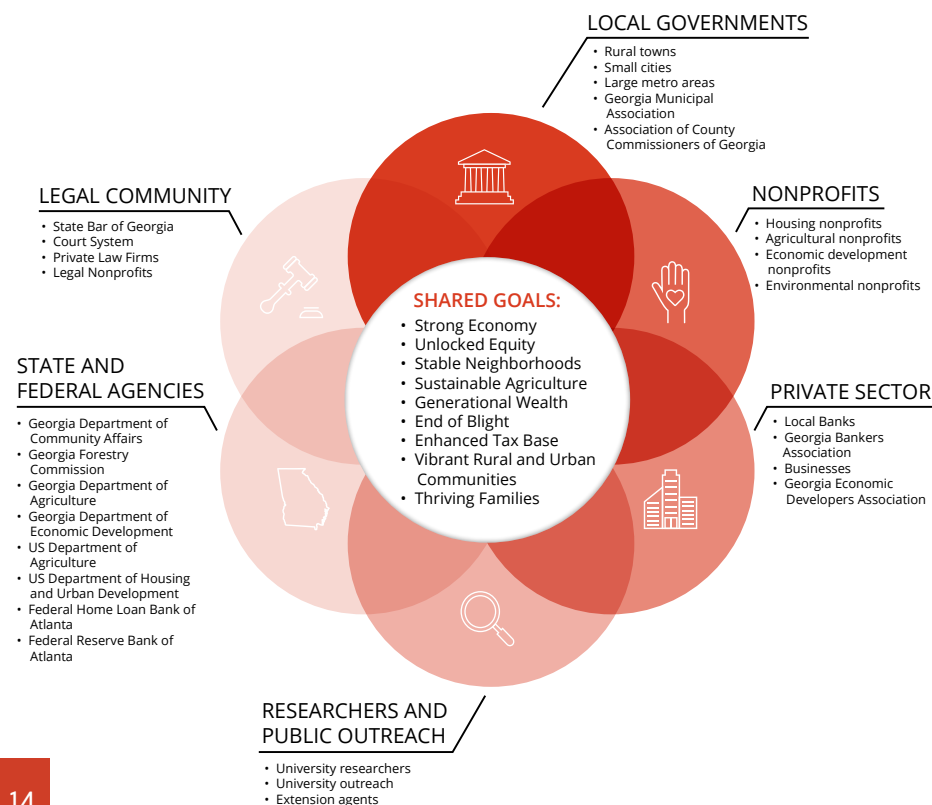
LOCAL GOVERNMENTS
• Rural towns
• Small cities
• Large metro areas
• Georgia Municipal Association
• Association of County Commissioners of Georgia

LEGAL COMMUNITY
• State Bar of Georgia
• Court System
• Private Law Firms
• Legal Nonprofits

NONPROFITS
• Housing nonprofits
• Agricultural nonprofits
• Economic development nonprofits
• Environmental nonprofits

SHARED GOALS:
• Strong Economy
• Unlocked Equity
• Stable Neighborhoods
• Sustainable Agriculture
• Generational Wealth
• End of Blight
• Enhanced Tax Base
• Vibrant Rural and Urban Communities
• Thriving Families

STATE AND FEDERAL AGENCIES
• Georgia Department of Community Affairs
• Georgia Forestry Commission
• Georgia Department of Agriculture
• Georgia Department of Economic Development
• US Department of Agriculture
• US Department of Housing and Urban Development
• Federal Home Loan Bank of Atlanta
• Federal Reserve Bank of Atlanta

PRIVATE SECTOR
• Local Banks
• Georgia Bankers Association
• Businesses
• Georgia Economic Developers Association

RESEARCHERS AND PUBLIC OUTREACH
• University researchers
• University outreach
• Extension agents

14